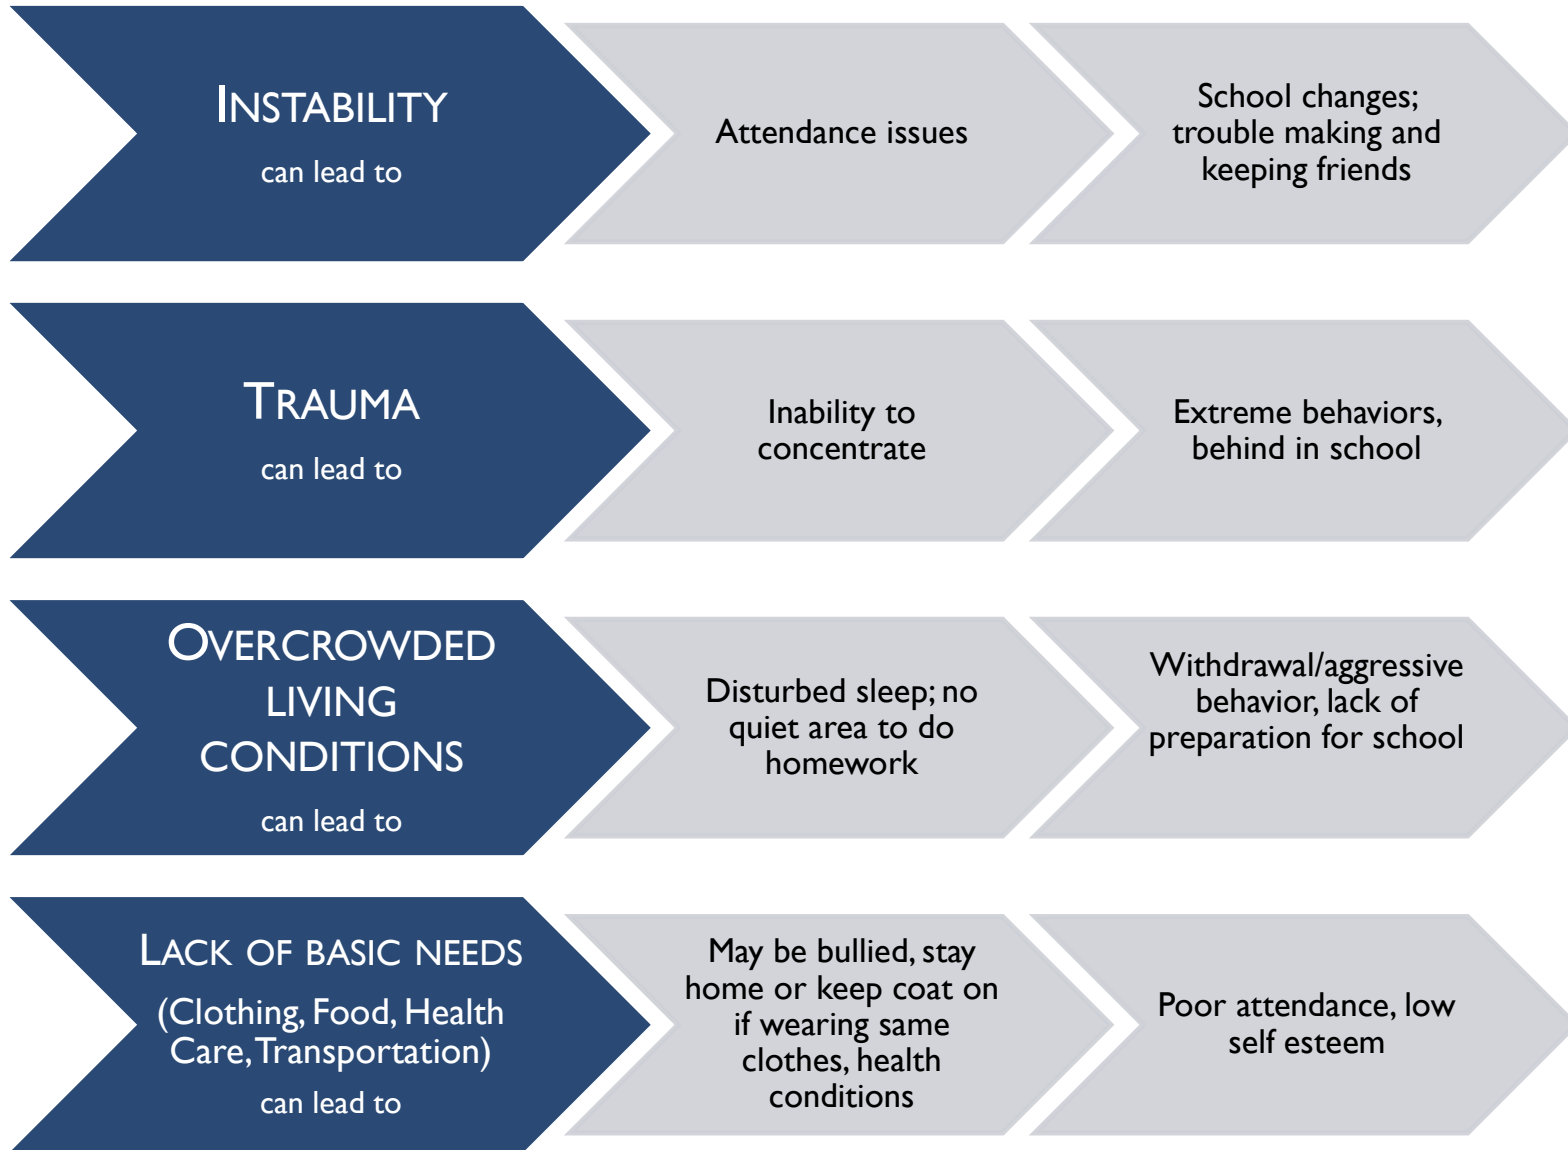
INSTABILITY

can lead to

Attendance issues

School changes; trouble making and keeping friends

TRAUMA

can lead to

Inability to concentrate

Extreme behaviors, behind in school

OVERCROWDED LIVING CONDITIONS

can lead to

Disturbed sleep; no quiet area to do homework

Withdrawal/aggressive behavior, lack of preparation for school

LACK OF BASIC NEEDS

(Clothing, Food, Health Care, Transportation)

can lead to

May be bullied, stay home or keep coat on if wearing same clothes, health conditions

Poor attendance, low self esteem